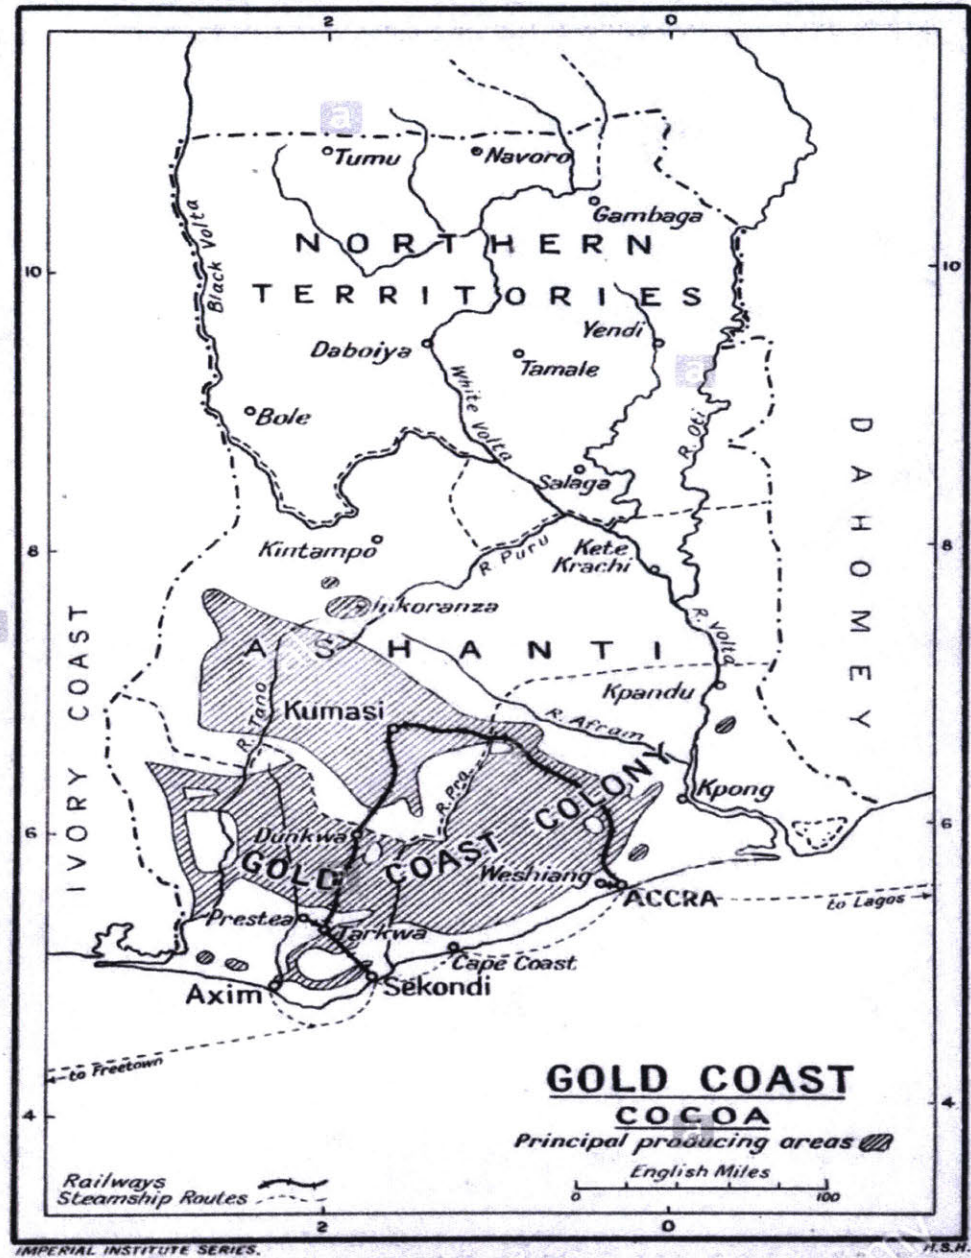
2
0
Tumu
Navoro
Gambaga
NORTHERN
TERRITORIES
10
10
Black Volta
Daboiya
Yendi
Tamale
White Volta
R. Oti
Bole
DAHOMEY
Salaga
Kintampo
8
8
R. Puru
Kete Krachi
Inkoranza
IVORY COAST
ASHANTI
R. Volta
Kpandu
Kumasi
R. Tano
R. Afram
GOLD COAST COLONY
R. Pra
Kpong
6
6
Dunkwa
Weshiang
ACCRA
to Lagos
Prestea
Tarkwa
Cape Coast
Axim
Sekondi
to Freetown
GOLD COAST
COCOA
Principal producing areas
4
4
English Miles
0
100
Railways
Steamship Routes
2
0
IMPERIAL INSTITUTE SERIES.
H.S.H.